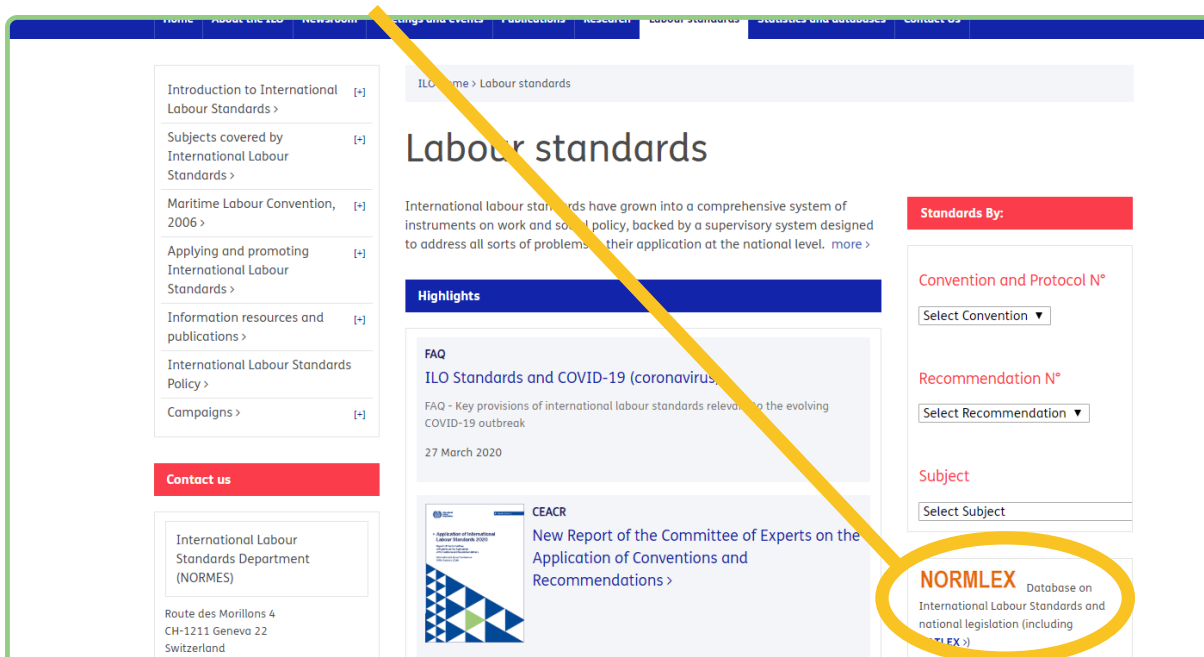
Home | About the ILO | Newsroom | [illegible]etings and events | Publications | Research | Labour standards | Statistics and databases | Contact us

Introduction to International Labour Standards › [+]

Subjects covered by International Labour Standards › [+]

Maritime Labour Convention, 2006 › [+]

Applying and promoting International Labour Standards › [+]

Information resources and publications › [+]

International Labour Standards Policy ›

Campaigns › [+]

Contact us

International Labour Standards Department (NORMES)

Route des Morillons 4
CH-1211 Geneva 22
Switzerland

ILO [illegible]me › Labour standards

Labour standards

International labour standards have grown into a comprehensive system of instruments on work and social policy, backed by a supervisory system designed to address all sorts of problems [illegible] their application at the national level. more ›

Highlights

FAQ
ILO Standards and COVID-19 (coronavirus)
FAQ - Key provisions of international labour standards relevant to the evolving COVID-19 outbreak
27 March 2020

CEACR
New Report of the Committee of Experts on the Application of Conventions and Recommendations ›

Application of International Labour Standards 2020

Standards By:

Convention and Protocol N°
Select Convention ▼

Recommendation N°
Select Recommendation ▼

Subject
Select Subject

NORMLEX Database on International Labour Standards and national legislation (including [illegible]TLEX ›)